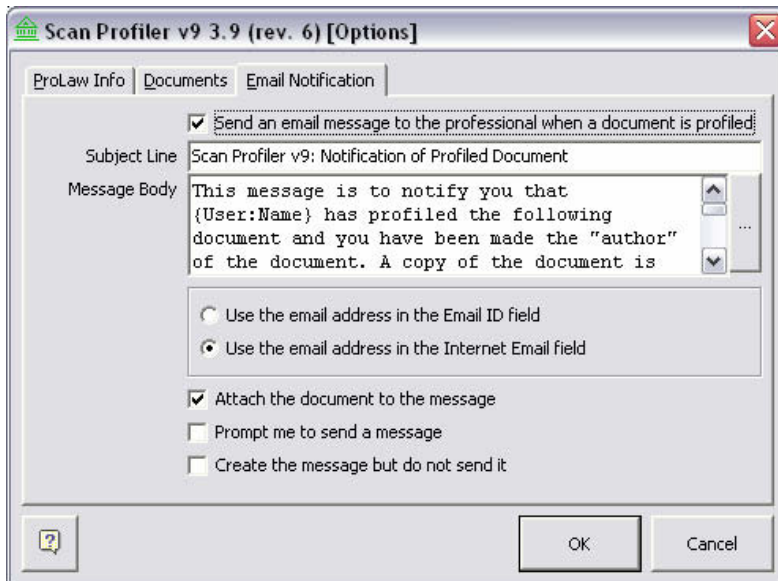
Scan Profiler v9 3.9 (rev. 6) [Options]

ProLaw Info | Documents | Email Notification

Send an email message to the professional when a document is profiled

Subject Line Scan Profiler v9: Notification of Profiled Document

Message Body This message is to notify you that {User:Name} has profiled the following document and you have been made the "author" of the document. A copy of the document is

...

Use the email address in the Email ID field

Use the email address in the Internet Email field

Attach the document to the message

Prompt me to send a message

Create the message but do not send it

OK

Cancel